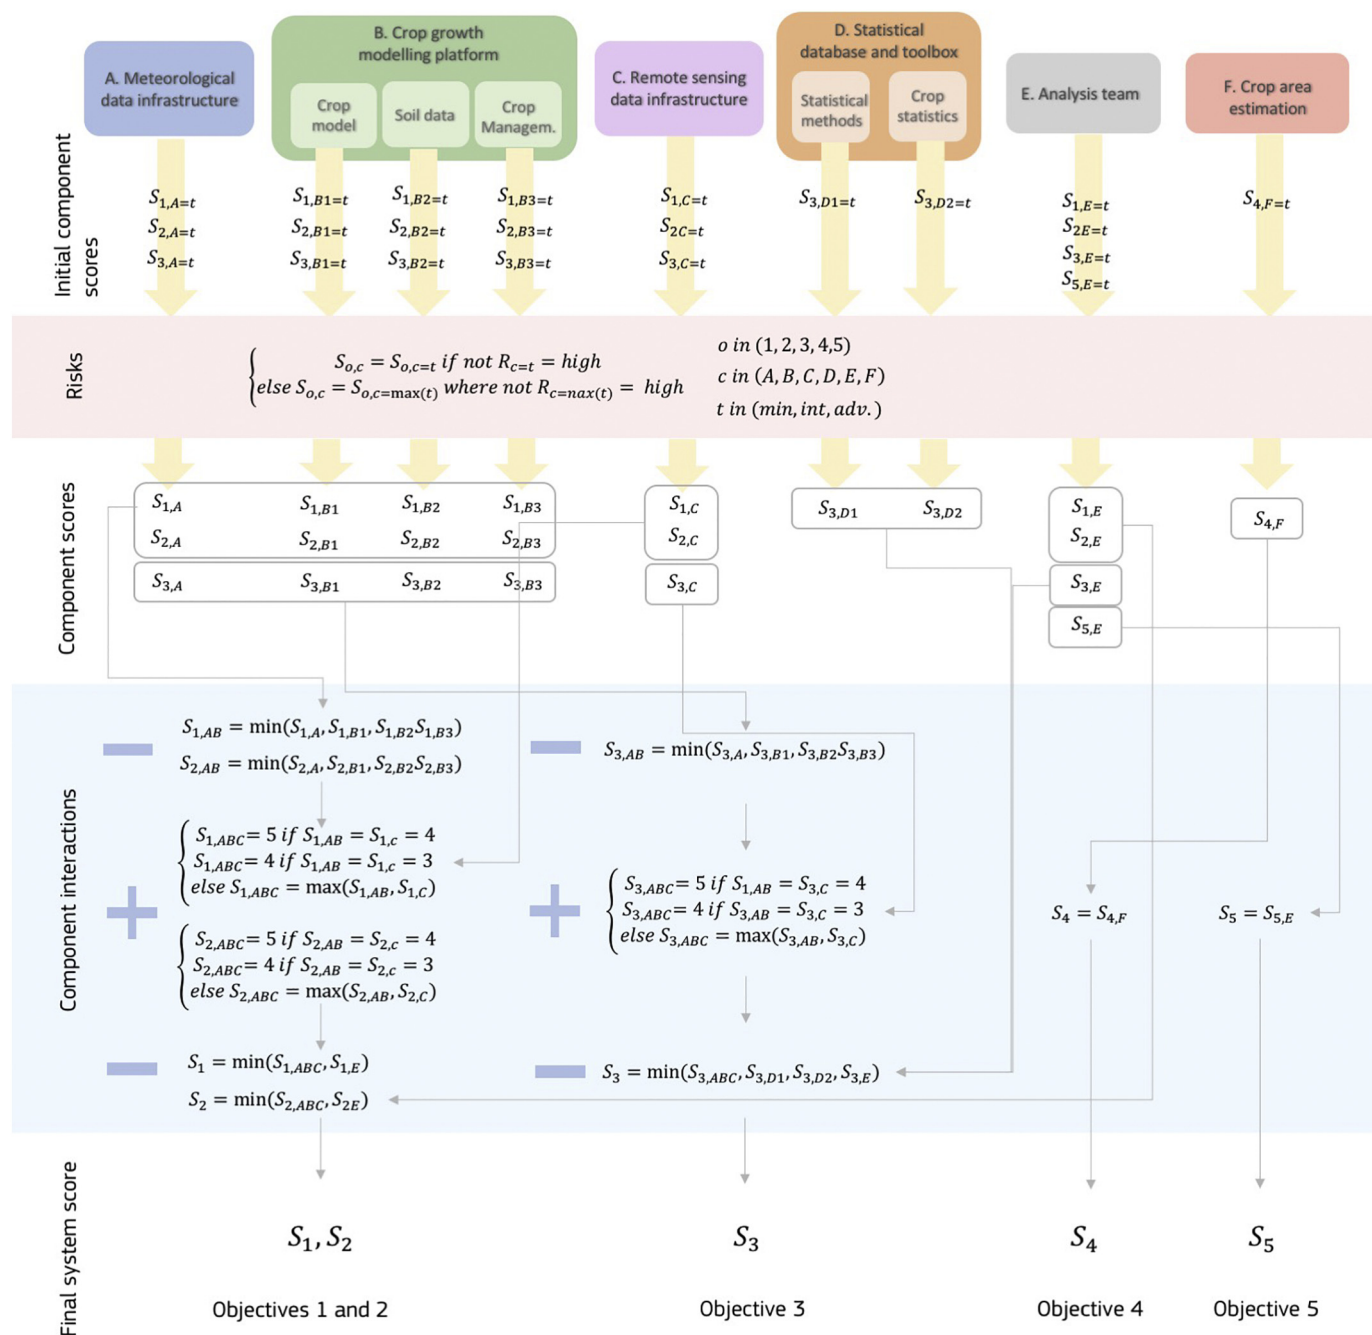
A. Meteorological data infrastructure

B. Crop growth modelling platform

Crop model

Soil data

Crop Managem.

C. Remote sensing data infrastructure

D. Statistical database and toolbox

Statistical methods

Crop statistics

E. Analysis team

F. Crop area estimation

Initial component scores

$S_{1,A=t}$
$S_{2,A=t}$
$S_{3,A=t}$

$S_{1,B1=t}$
$S_{2,B1=t}$
$S_{3,B1=t}$

$S_{1,B2=t}$
$S_{2,B2=t}$
$S_{3,B2=t}$

$S_{1,B3=t}$
$S_{2,B3=t}$
$S_{3,B3=t}$

$S_{1,C=t}$
$S_{2C=t}$
$S_{3,C=t}$

$S_{3,D1=t}$

$S_{3,D2=t}$

$S_{1,E=t}$
$S_{2E=t}$
$S_{3,E=t}$
$S_{5,E=t}$

$S_{4,F=t}$

Risks

$\begin{cases} S_{o,c} = S_{o,c=t} \ if \ not \ R_{c=t} = high \\ else \ S_{o,c} = S_{o,c=\max(t)} \ where \ not \ R_{c=nax(t)} = \ high \end{cases}$

$o \ in \ (1,2,3,4,5)$
$c \ in \ (A,B,C,D,E,F)$
$t \ in \ (min, int, adv.)$

Component scores

$S_{1,A}$ $S_{1,B1}$ $S_{1,B2}$ $S_{1,B3}$
$S_{2,A}$ $S_{2,B1}$ $S_{2,B2}$ $S_{2,B3}$
$S_{3,A}$ $S_{3,B1}$ $S_{3,B2}$ $S_{3,B3}$

$S_{1,C}$
$S_{2,C}$
$S_{3,C}$

$S_{3,D1}$ $S_{3,D2}$

$S_{1,E}$
$S_{2,E}$
$S_{3,E}$
$S_{5,E}$

$S_{4,F}$

Component interactions

$S_{1,AB} = \min(S_{1,A}, S_{1,B1}, S_{1,B2}S_{1,B3})$
$S_{2,AB} = \min(S_{2,A}, S_{2,B1}, S_{2,B2}S_{2,B3})$

$S_{3,AB} = \min(S_{3,A}, S_{3,B1}, S_{3,B2}S_{3,B3})$

$\begin{cases} S_{1,ABC} = 5 \ if \ S_{1,AB} = S_{1,c} = 4 \\ S_{1,ABC} = 4 \ if \ S_{1,AB} = S_{1,c} = 3 \\ else \ S_{1,ABC} = \max(S_{1,AB}, S_{1,C}) \end{cases}$

$\begin{cases} S_{2,ABC} = 5 \ if \ S_{2,AB} = S_{2,c} = 4 \\ S_{2,ABC} = 4 \ if \ S_{2,AB} = S_{2,c} = 3 \\ else \ S_{2,ABC} = \max(S_{2,AB}, S_{2,C}) \end{cases}$

$\begin{cases} S_{3,ABC} = 5 \ if \ S_{1,AB} = S_{3,C} = 4 \\ S_{3,ABC} = 4 \ if \ S_{3,AB} = S_{3,C} = 3 \\ else \ S_{3,ABC} = \max(S_{3,AB}, S_{3,C}) \end{cases}$

$S_4 = S_{4,F}$

$S_5 = S_{5,E}$

$S_1 = \min(S_{1,ABC}, S_{1,E})$
$S_2 = \min(S_{2,ABC}, S_{2E})$

$S_3 = \min(S_{3,ABC}, S_{3,D1}, S_{3,D2}, S_{3,E})$

Final system score

$S_1, S_2$ $S_3$ $S_4$ $S_5$

Objectives 1 and 2 Objective 3 Objective 4 Objective 5